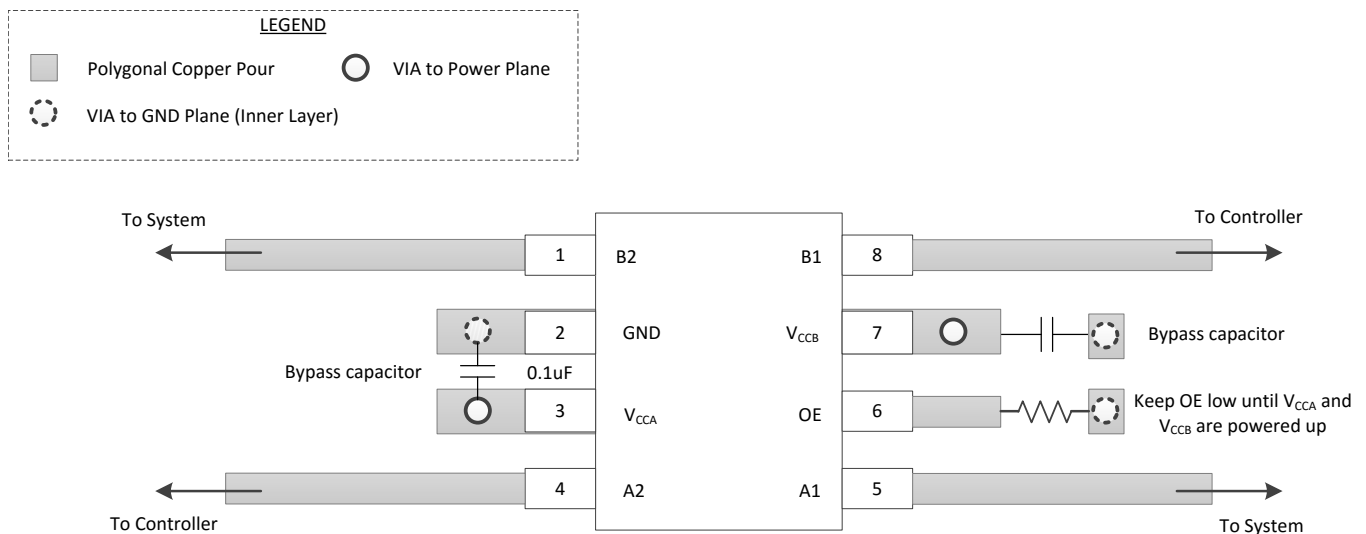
LEGEND

Polygonal Copper Pour

VIA to Power Plane

VIA to GND Plane (Inner Layer)

To System

To Controller

1

B2

B1

8

2

GND

$V_{CCB}$

7

Bypass capacitor

Bypass capacitor

0.1uF

3

$V_{CCA}$

OE

6

Keep OE low until $V_{CCA}$ and $V_{CCB}$ are powered up

4

A2

A1

5

To Controller

To System